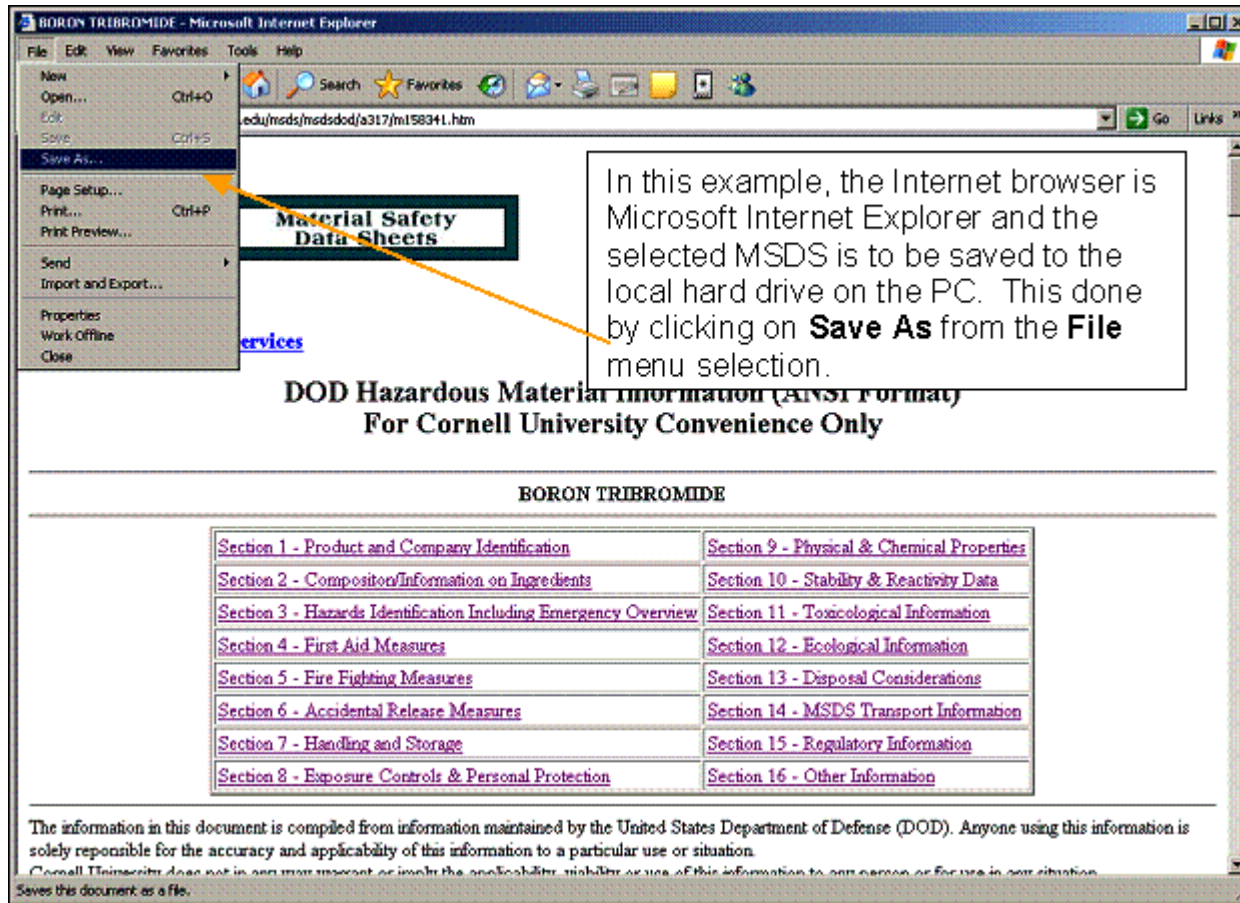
BORON TRIBROMIDE - Microsoft Internet Explorer

File Edit View Favorites Tools Help

New
Open... Ctrl+O
Edit
Save Ctrl+S
Save As...
Page Setup...
Print... Ctrl+P
Print Preview...
Send
Import and Export...
Properties
Work Offline
Close

Search Favorites

.edu/msds/msdsdod/a317/m158341.htm

Go Links

Material Safety Data Sheets

In this example, the Internet browser is Microsoft Internet Explorer and the selected MSDS is to be saved to the local hard drive on the PC. This done by clicking on **Save As** from the **File** menu selection.

ervices

DOD Hazardous Material Information (ANSI Format)
For Cornell University Convenience Only

BORON TRIBROMIDE

| Section 1 - Product and Company Identification | Section 9 - Physical & Chemical Properties |
|---|---|
| Section 2 - Compositon/Information on Ingredients | Section 10 - Stability & Reactivity Data |
| Section 3 - Hazards Identification Including Emergency Overview | Section 11 - Toxicological Information |
| Section 4 - First Aid Measures | Section 12 - Ecological Information |
| Section 5 - Fire Fighting Measures | Section 13 - Disposal Considerations |
| Section 6 - Accidental Release Measures | Section 14 - MSDS Transport Information |
| Section 7 - Handling and Storage | Section 15 - Regulatory Information |
| Section 8 - Exposure Controls & Personal Protection | Section 16 - Other Information |

The information in this document is compiled from information maintained by the United States Department of Defense (DOD). Anyone using this information is solely reponsible for the accuracy and applicability of this information to a particular use or situation.
Cornell University does not in any way warrant or imply the applicability, viability or use of this information to any person or for use in any situation.

Saves this document as a file.